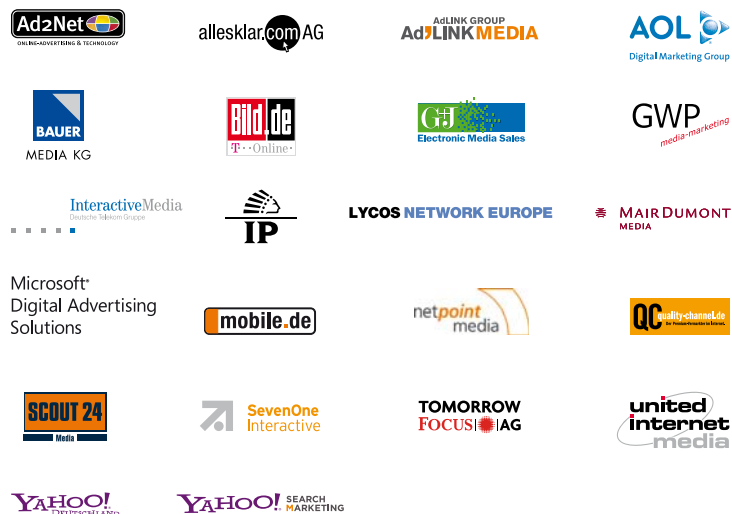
Ad2Net
ONLINE-ADVERTISING & TECHNOLOGY

allesklar.com AG

AdLINK GROUP
AdLINK MEDIA

AOL
Digital Marketing Group

BAUER
MEDIA KG

Bild.de
T··Online

G+J
Electronic Media Sales

GWP
media-marketing

InteractiveMedia
Deutsche Telekom Gruppe

IP

LYCOS NETWORK EUROPE

MAIRDUMONT
MEDIA

Microsoft®
Digital Advertising
Solutions

mobile.de

netpoint
media

QC quality-channel.de
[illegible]

SCOUT 24
Media

SevenOne
Interactive

TOMORROW
FOCUS AG

united
internet
media

YAHOO!
DEUTSCHLAND

YAHOO! SEARCH
MARKETING